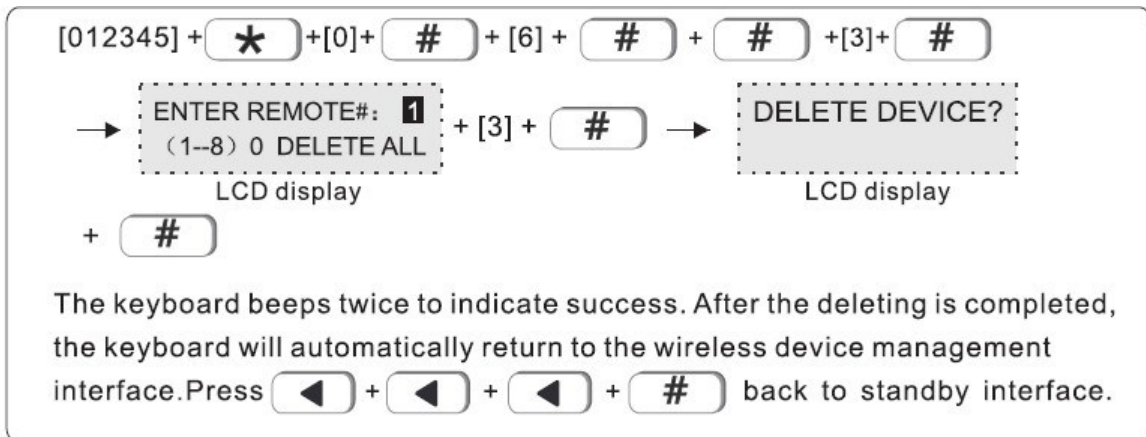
[012345] + ★ +[0]+ # + [6] + # + # +[3]+ #

→ ENTER REMOTE#: 1
(1--8) 0 DELETE ALL
LCD display
+ [3] + # → DELETE DEVICE?
LCD display

+ #

The keyboard beeps twice to indicate success. After the deleting is completed, the keyboard will automatically return to the wireless device management interface.Press ◀ + ◀ + ◀ + # back to standby interface.